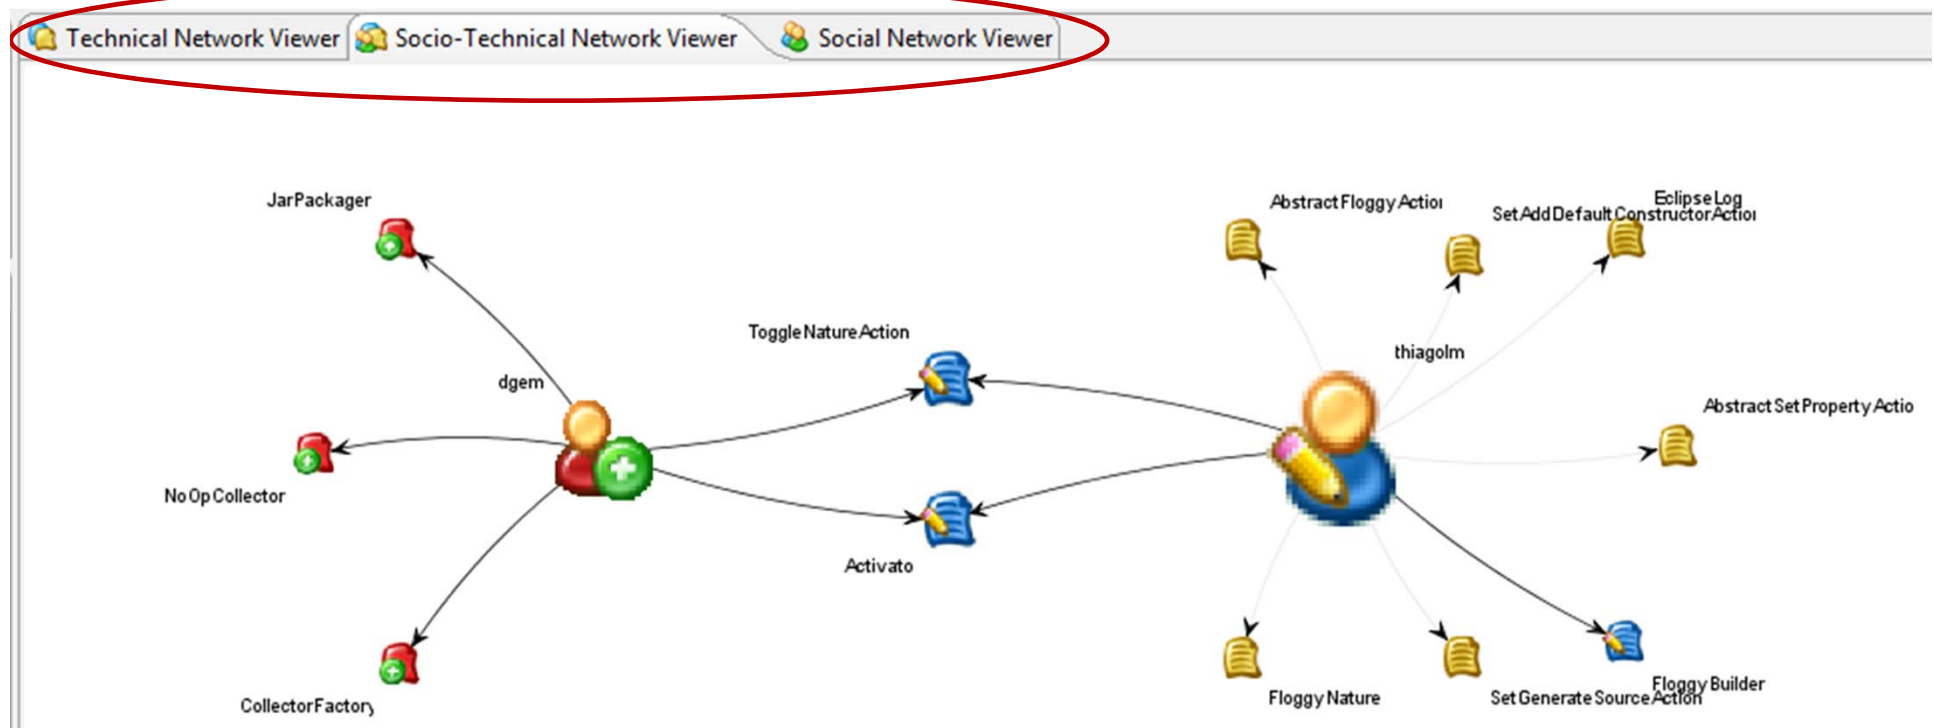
Technical Network Viewer
Socio-Technical Network Viewer
Social Network Viewer

JarPackager
dgem
NoOpCollector
CollectorFactory
ToggleNatureAction
Activato
AbstractFloggyActio
SetAddDefaultConstructorActio
EclipseLog
thiagolm
AbstractSetPropertyActio
FloggyNature
SetGenerateSourceAction
FloggyBuilder